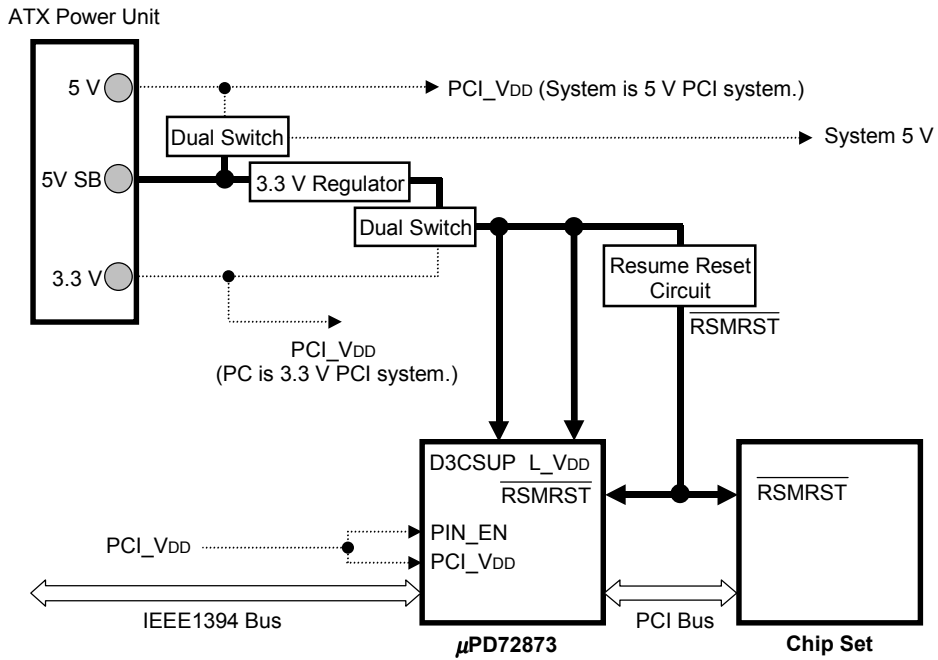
ATX Power Unit

5 V

PCI_VDD (System is 5 V PCI system.)

Dual Switch

System 5 V

5V SB

3.3 V Regulator

Dual Switch

Resume Reset Circuit

$\overline{\text{RSMRST}}$

3.3 V

PCI_VDD
(PC is 3.3 V PCI system.)

D3CSUP L_VDD
$\overline{\text{RSMRST}}$

$\overline{\text{RSMRST}}$

PCI_VDD

PIN_EN
PCI_VDD

IEEE1394 Bus

PCI Bus

$\mu$PD72873

Chip Set